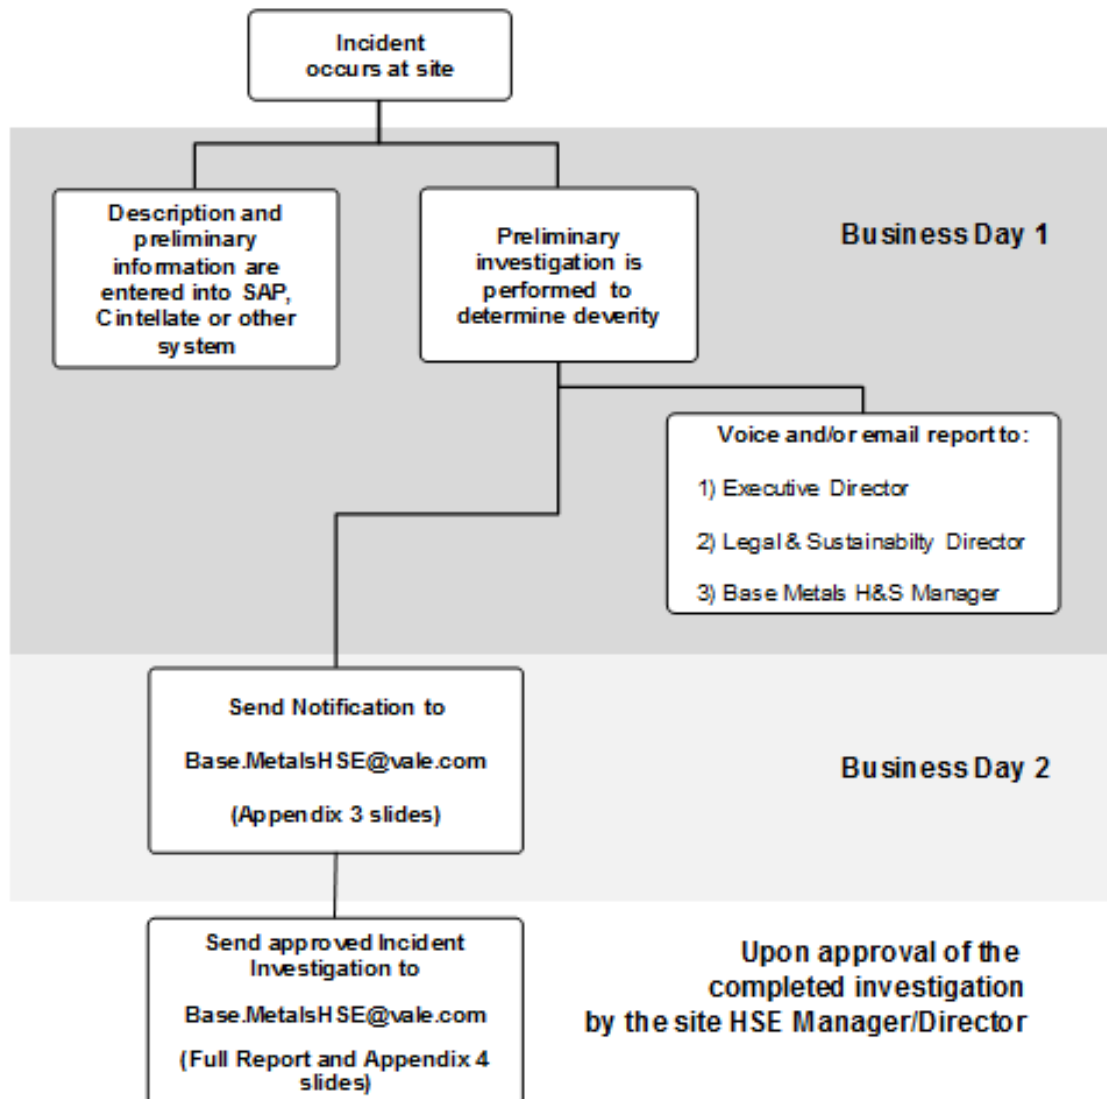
Incident occurs at site

Description and preliminary information are entered into SAP, Cintellate or other system

Preliminary investigation is performed to determine deverity

Business Day 1

Voice and/or email report to:

1) Executive Director

2) Legal & Sustainabilty Director

3) Base Metals H&S Manager

Send Notification to

Base.MetalsHSE@vale.com

(Appendix 3 slides)

Business Day 2

Send approved Incident Investigation to

Base.MetalsHSE@vale.com

(Full Report and Appendix 4 slides)

Upon approval of the completed investigation by the site HSE Manager/Director